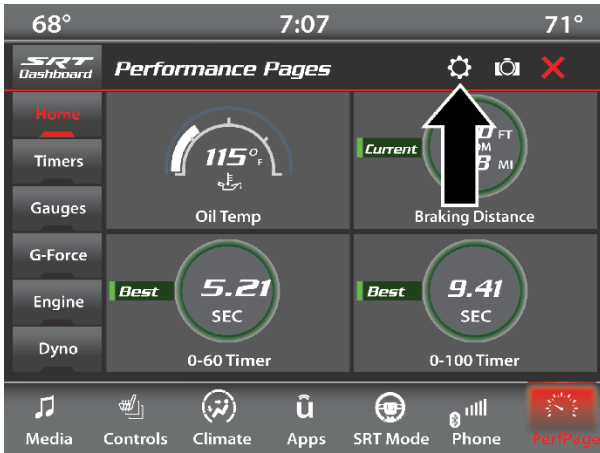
68° 7:07 71°

SRT Dashboard Performance Pages

Home
Timers
Gauges
G-Force
Engine
Dyno

115°F
Oil Temp

Current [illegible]0 FT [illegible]OM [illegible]8 MI
Braking Distance

Best 5.21 SEC
0-60 Timer

Best 9.41 SEC
0-100 Timer

Media Controls Climate Apps SRT Mode Phone PerfPage